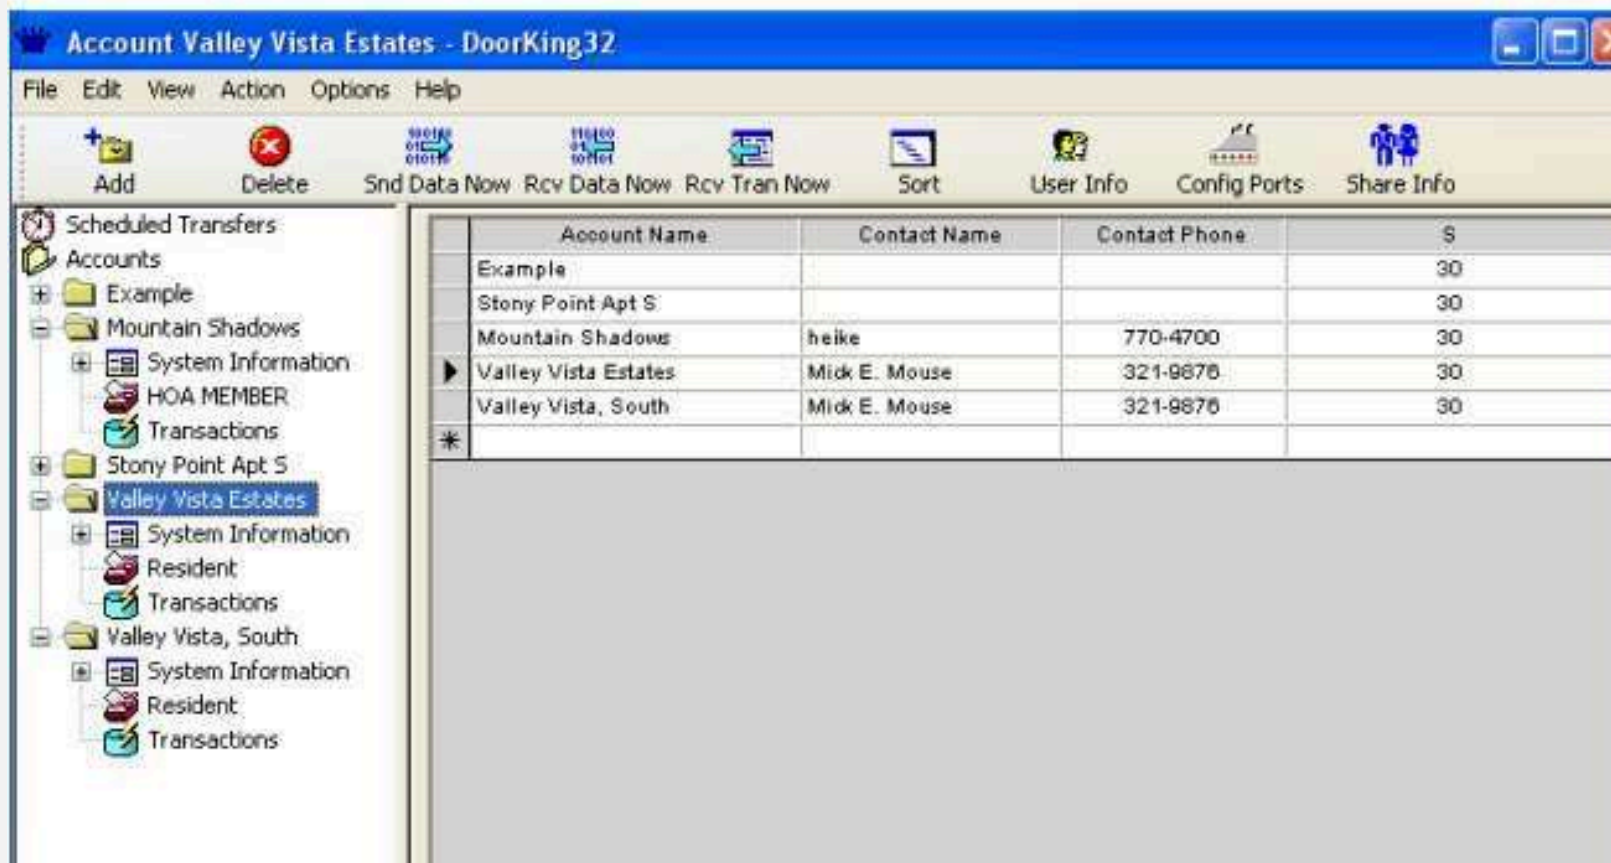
Account Valley Vista Estates - DoorKing32

File Edit View Action Options Help

Add Delete Snd Data Now Rcv Data Now Rcv Tran Now Sort User Info Config Ports Share Info

Scheduled Transfers
Accounts
Example
Mountain Shadows
System Information
HOA MEMBER
Transactions
Stony Point Apt S
Valley Vista Estates
System Information
Resident
Transactions
Valley Vista, South
System Information
Resident
Transactions

| Account Name | Contact Name | Contact Phone | S |
|---|---|---|---|
| Example | | | 30 |
| Stony Point Apt S | | | 30 |
| Mountain Shadows | heike | 770-4700 | 30 |
| Valley Vista Estates | Mick E. Mouse | 321-9876 | 30 |
| Valley Vista, South | Mick E. Mouse | 321-9876 | 30 |